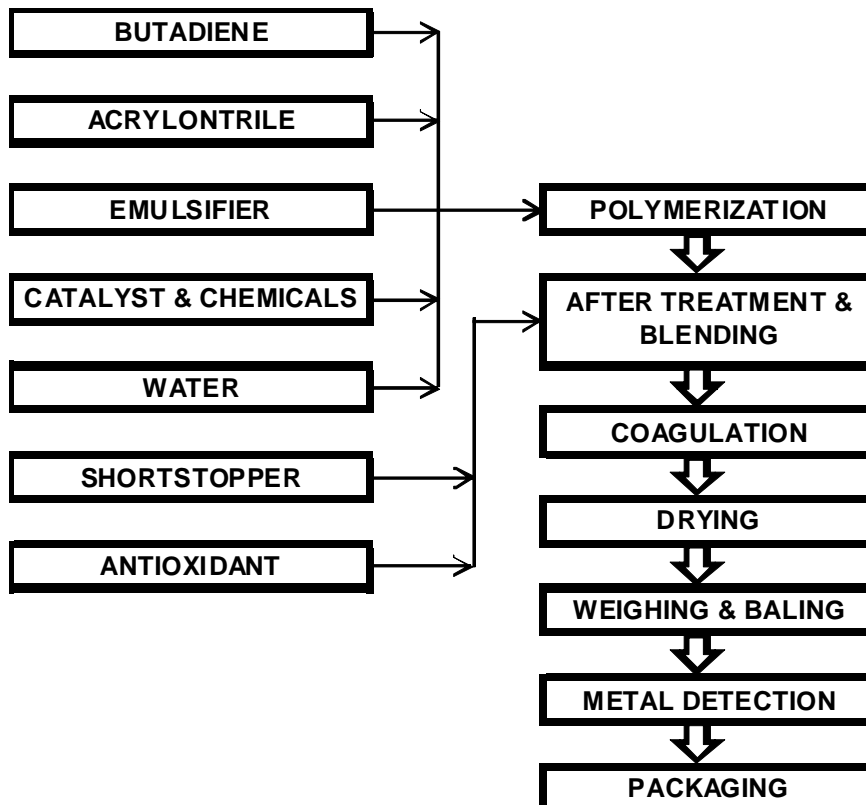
BUTADIENE

ACRYLONTRILE

EMULSIFIER

CATALYST & CHEMICALS

WATER

SHORTSTOPPER

ANTIOXIDANT

POLYMERIZATION

AFTER TREATMENT & BLENDING

COAGULATION

DRYING

WEIGHING & BALING

METAL DETECTION

PACKAGING